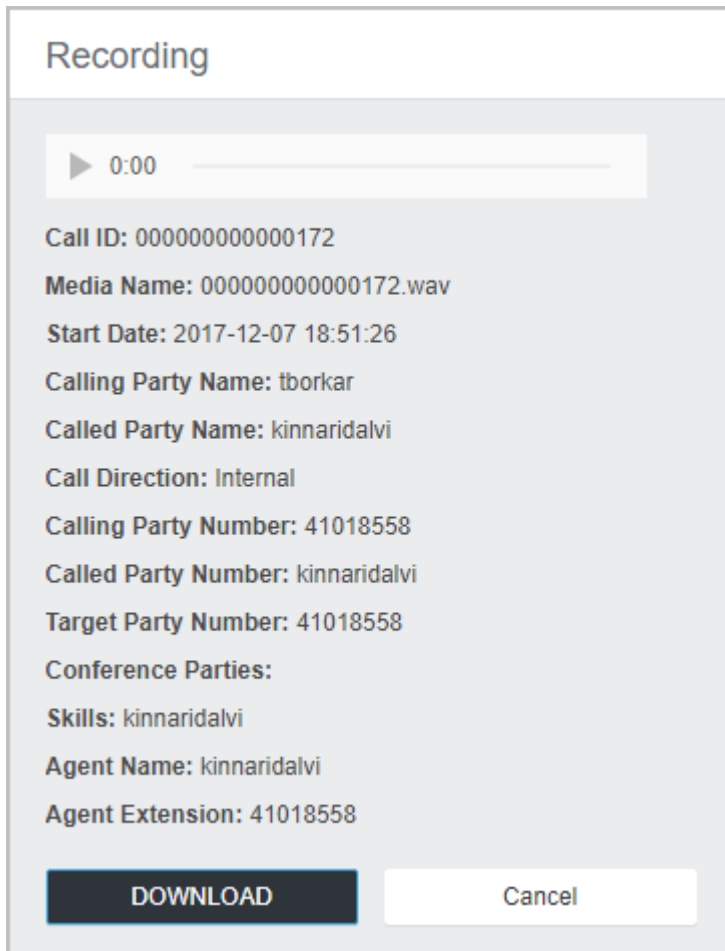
Recording

0:00

**Call ID:** 000000000000172

**Media Name:** 000000000000172.wav

**Start Date:** 2017-12-07 18:51:26

**Calling Party Name:** tborkar

**Called Party Name:** kinnaridalvi

**Call Direction:** Internal

**Calling Party Number:** 41018558

**Called Party Number:** kinnaridalvi

**Target Party Number:** 41018558

**Conference Parties:**

**Skills:** kinnaridalvi

**Agent Name:** kinnaridalvi

**Agent Extension:** 41018558

DOWNLOAD

Cancel